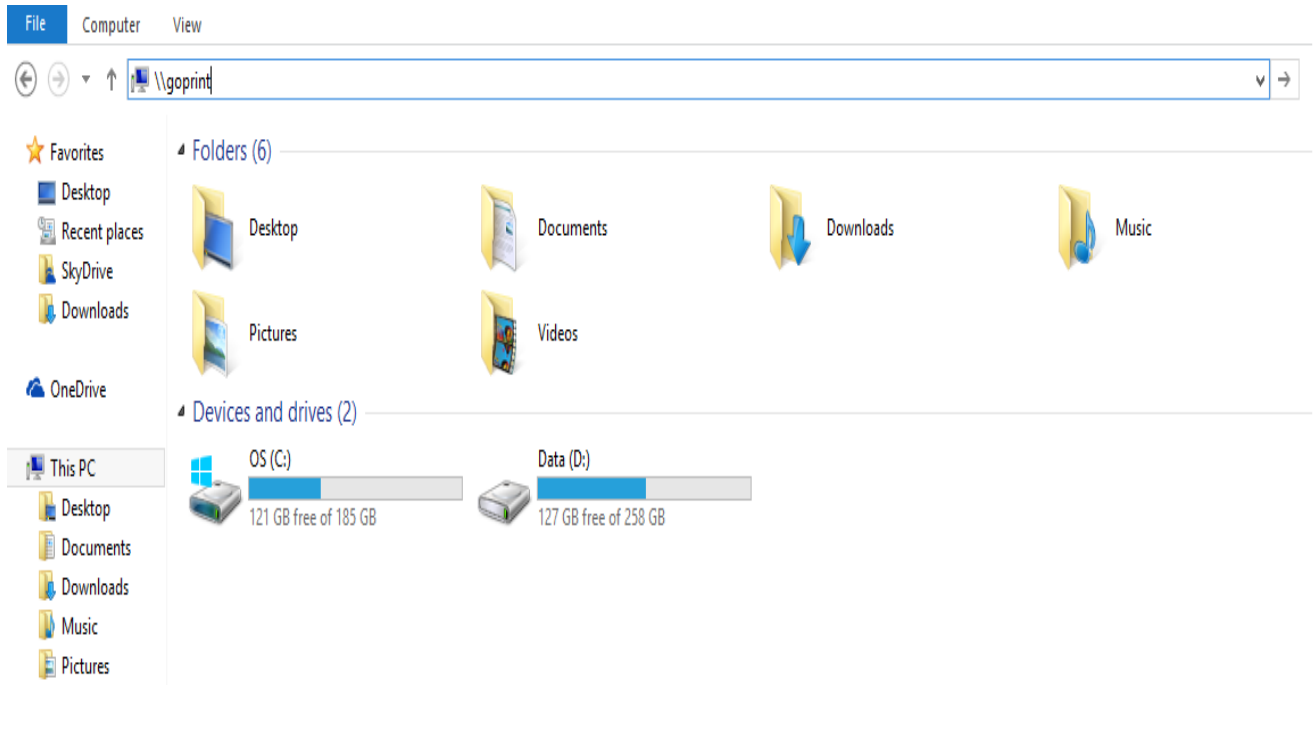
File Computer View

\\goprint

Favorites
Desktop
Recent places
SkyDrive
Downloads

OneDrive

This PC
Desktop
Documents
Downloads
Music
Pictures

Folders (6)

Desktop
Documents
Downloads
Music
Pictures
Videos

Devices and drives (2)

OS (C:)
121 GB free of 185 GB

Data (D:)
127 GB free of 258 GB